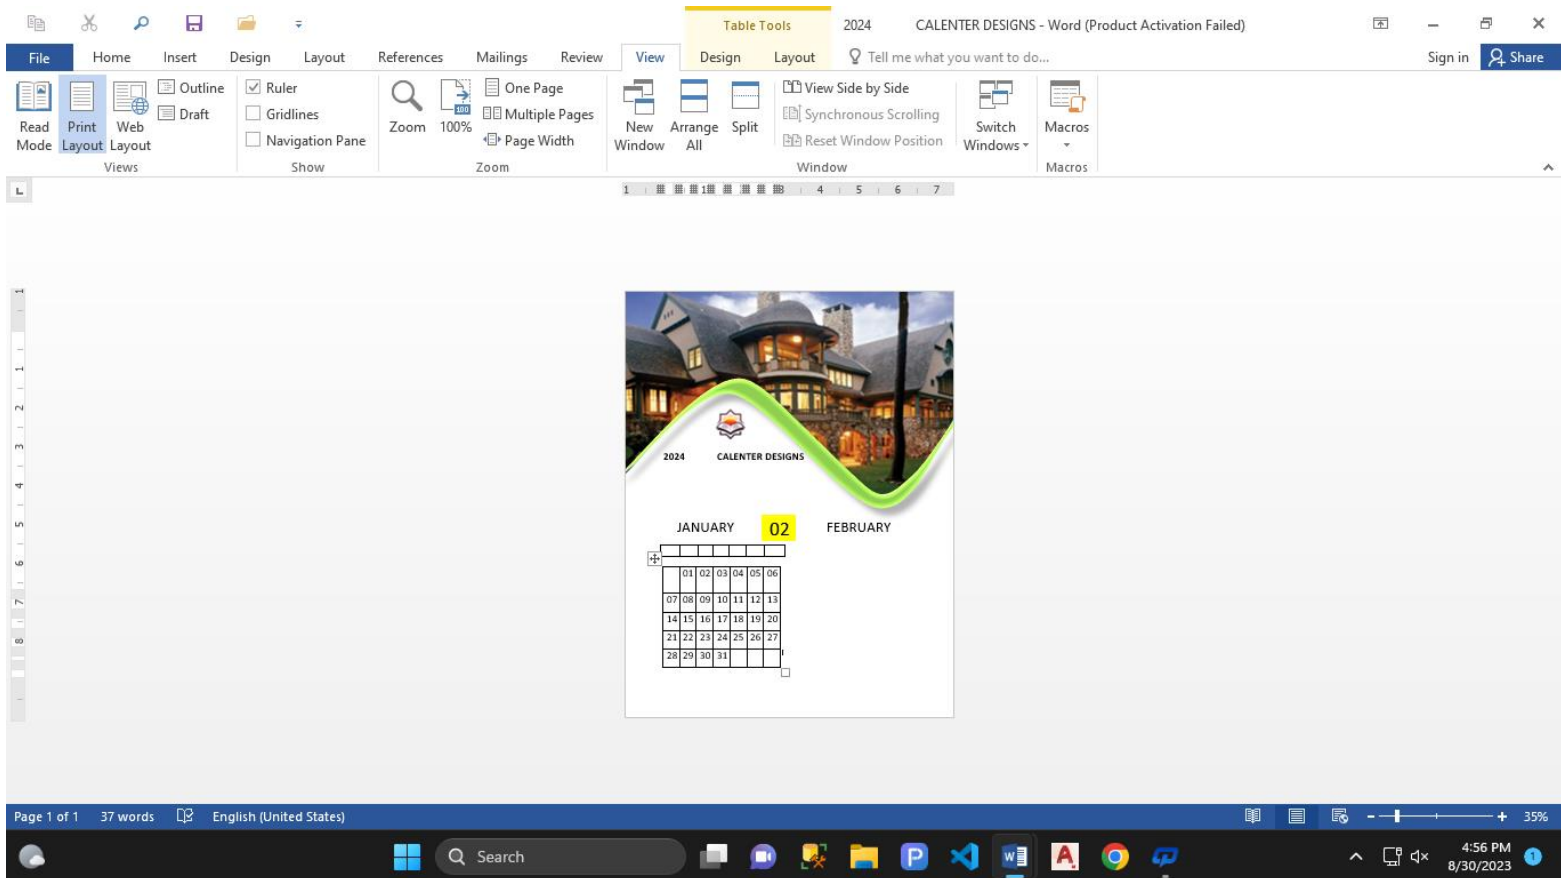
Table Tools 2024 CALENTER DESIGNS - Word (Product Activation Failed)

File Home Insert Design Layout References Mailings Review View Design Layout Tell me what you want to do... Sign in Share

Read Mode Print Layout Web Layout Outline Draft Views

Ruler Gridlines Navigation Pane Show

Zoom 100% One Page Multiple Pages Page Width Zoom

New Window Arrange All Split View Side by Side Synchronous Scrolling Reset Window Position Switch Windows Window

Macros Macros

2024 CALENTER DESIGNS

JANUARY 02 FEBRUARY

| | | | | | | |
|---|---|---|---|---|---|---|
| | 01 | 02 | 03 | 04 | 05 | 06 |
| 07 | 08 | 09 | 10 | 11 | 12 | 13 |
| 14 | 15 | 16 | 17 | 18 | 19 | 20 |
| 21 | 22 | 23 | 24 | 25 | 26 | 27 |
| 28 | 29 | 30 | 31 | | | |

Page 1 of 1 37 words English (United States) 35%

Search

4:56 PM 8/30/2023